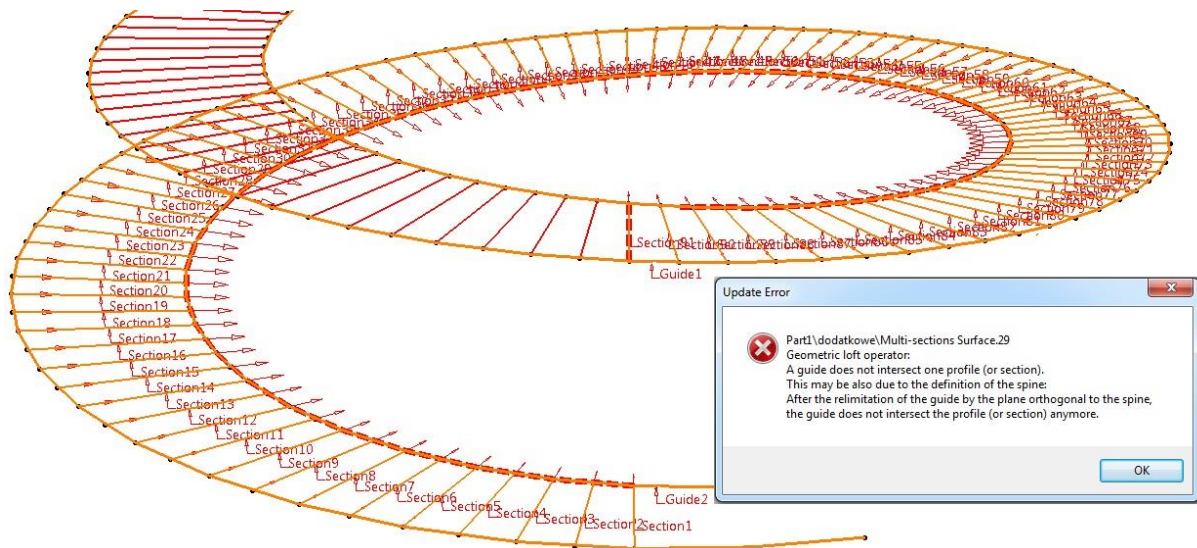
Section26
Section25
Section24
Section23
Section22
Section21
Section20
Section19
Section18
Section17
Section16
Section15
Section14
Section13
Section12
Section11
Section10
Section9
Section8
Section7
Section6
Section5
Section4
Section3
Section2
Section1
Guide1
Guide2
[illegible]

Update Error

Part1\dodatkowe\Multi-sections Surface.29
Geometric loft operator:
A guide does not intersect one profile (or section).
This may be also due to the definition of the spine:
After the relimitation of the guide by the plane orthogonal to the spine, the guide does not intersect the profile (or section) anymore.

OK